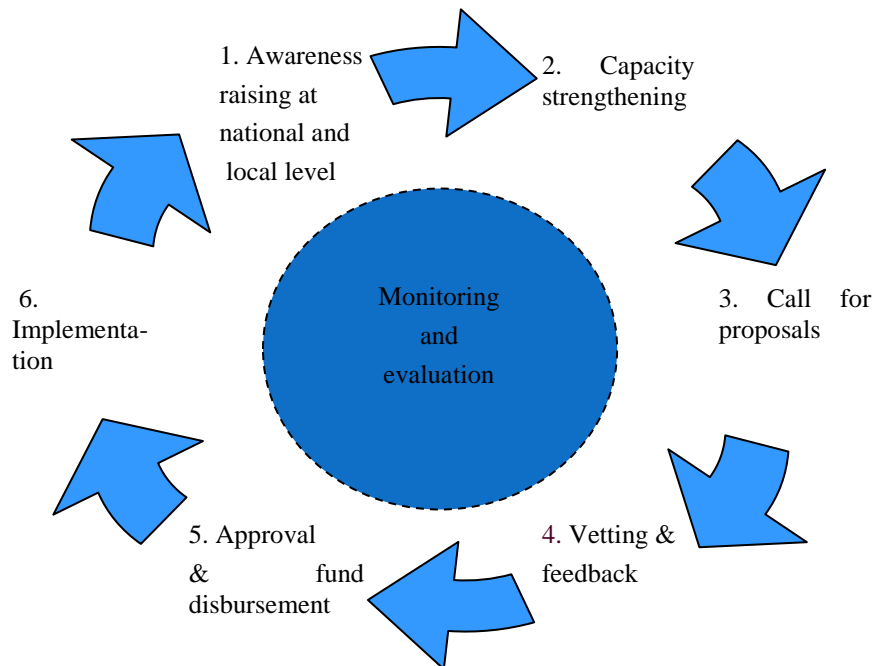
1. Awareness raising at national and local level

2. Capacity strengthening

3. Call for proposals

4. Vetting & feedback

5. Approval & fund disbursement

6. Implementation

Monitoring and evaluation